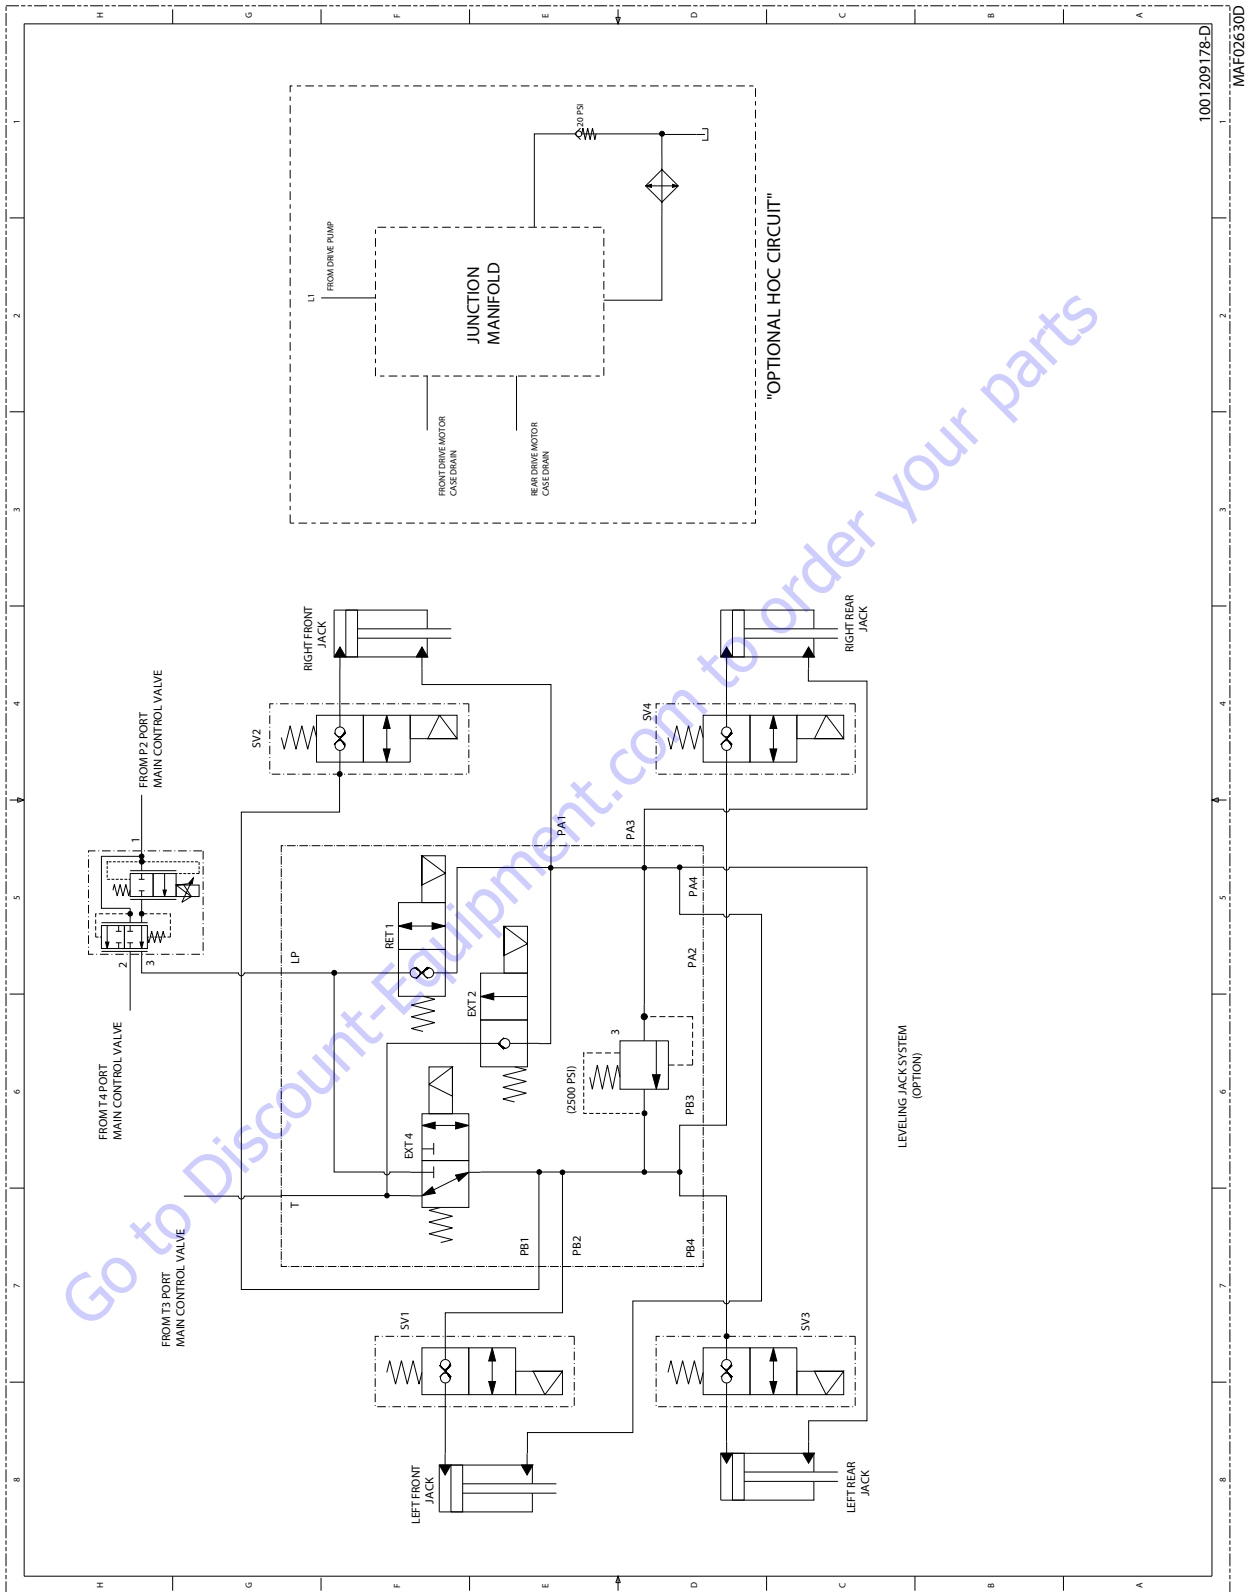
H
G
F
E
D
C
B
A

1001209178-D
MAF02630D

20 PSI

L1
FROM DRIVE PUMP

JUNCTION MANIFOLD

FRONT DRIVE MOTOR CASE DRAIN

REAR DRIVE MOTOR CASE DRAIN

"OPTIONAL HOC CIRCUIT"

RIGHT FRONT JACK

RIGHT REAR JACK

SV2

SV4

FROM P2 PORT MAIN CONTROL VALVE

1

2

3

PA1

PA3

PA4

RET 1

LP

PA2

EXT 2

3

(2500 PSI)

PB3

FROM T4 PORT MAIN CONTROL VALVE

EXT 4

T

PB1

PB2

PB4

LEVELING JACK SYSTEM (OPTION)

FROM T3 PORT MAIN CONTROL VALVE

SV1

SV3

LEFT FRONT JACK

LEFT REAR JACK

1
2
3
4
5
6
7
8